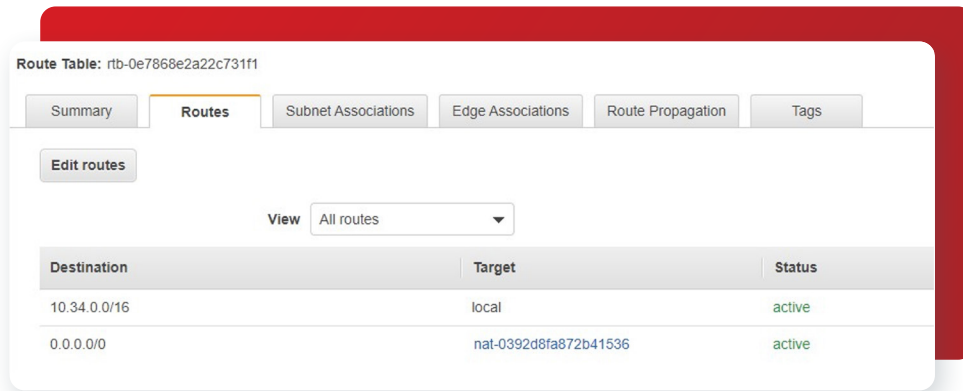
Route Table: rtb-0e7868e2a22c731f1

Summary | Routes | Subnet Associations | Edge Associations | Route Propagation | Tags

Edit routes

View All routes

| Destination | Target | Status |
|---|---|---|
| 10.34.0.0/16 | local | active |
| 0.0.0.0/0 | nat-0392d8fa872b41536 | active |